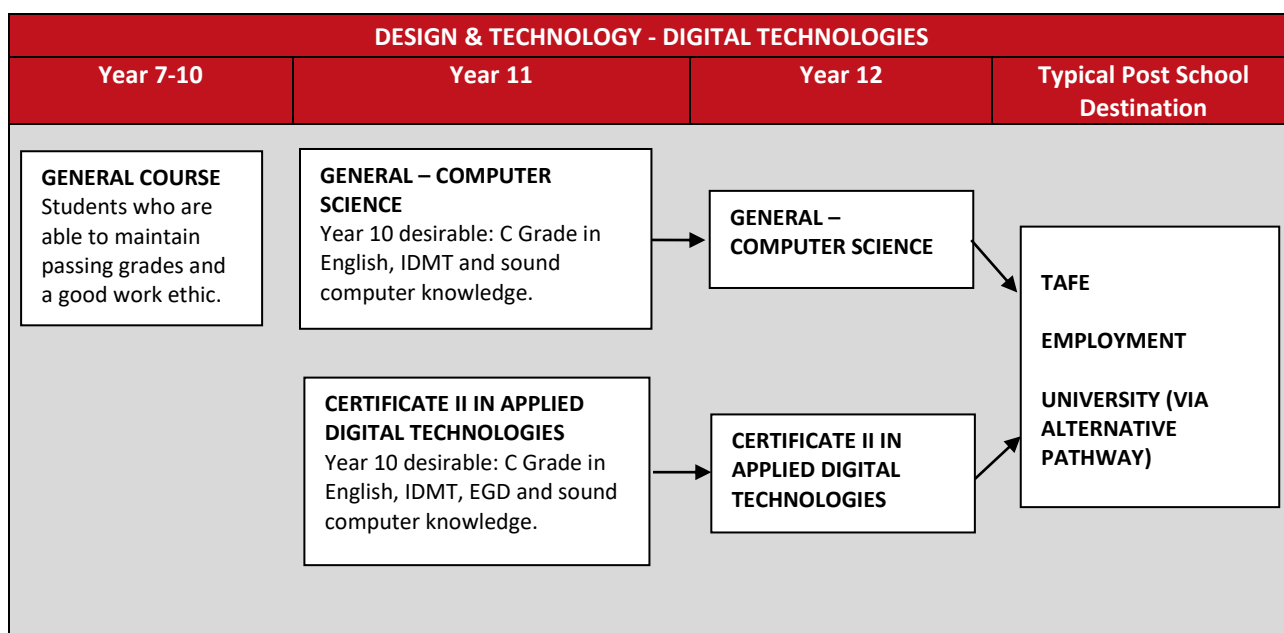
DESIGN & TECHNOLOGY - DIGITAL TECHNOLOGIES

| Year 7-10 | Year 11 | Year 12 | Typical Post School Destination |
|---|---|---|---|

GENERAL COURSE
Students who are able to maintain passing grades and a good work ethic.

GENERAL – COMPUTER SCIENCE
Year 10 desirable: C Grade in English, IDMT and sound computer knowledge.

CERTIFICATE II IN APPLIED DIGITAL TECHNOLOGIES
Year 10 desirable: C Grade in English, IDMT, EGD and sound computer knowledge.

GENERAL – COMPUTER SCIENCE

CERTIFICATE II IN APPLIED DIGITAL TECHNOLOGIES

TAFE

EMPLOYMENT

UNIVERSITY (VIA ALTERNATIVE PATHWAY)